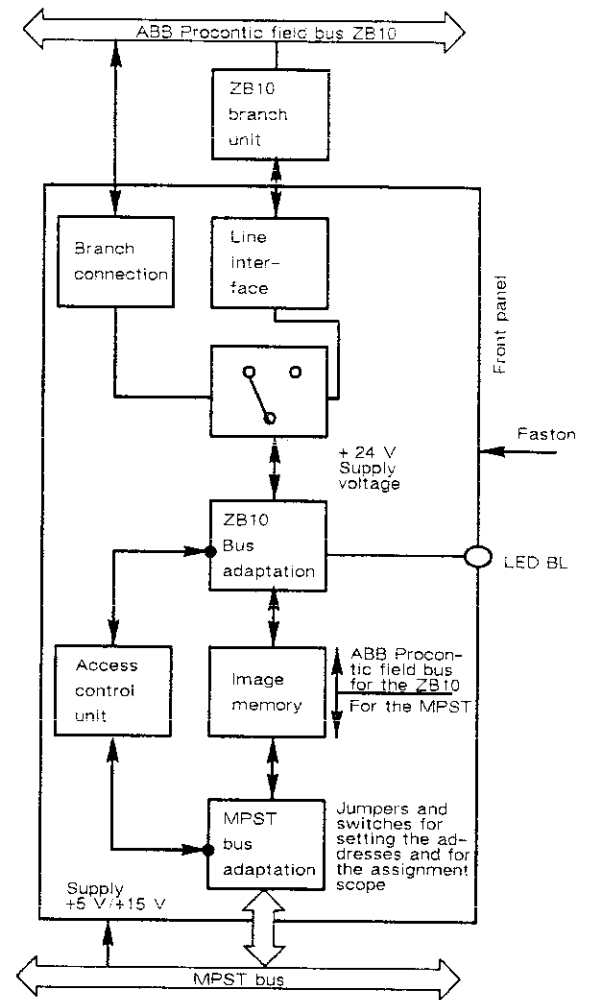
ABB Procontic field bus ZB10

ZB10 branch unit

Branch connection

Line interface

Front panel

Faston

+ 24 V Supply voltage

ZB10 Bus adaptation

LED BL

Access control unit

Image memory

ABB Procontic field bus for the ZB10

For the MPST

MPST bus adaptation

Jumpers and switches for setting the addresses and for the assignment scope

Supply +5 V/+15 V

MPST bus